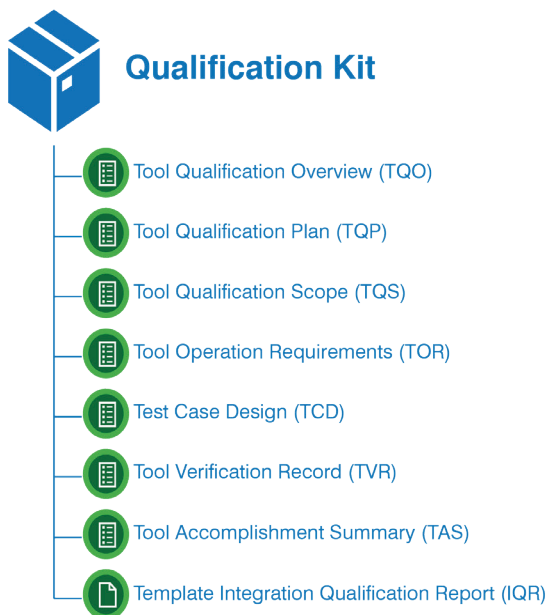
Qualification Kit

Tool Qualification Overview (TQO)

Tool Qualification Plan (TQP)

Tool Qualification Scope (TQS)

Tool Operation Requirements (TOR)

Test Case Design (TCD)

Tool Verification Record (TVR)

Tool Accomplishment Summary (TAS)

Template Integration Qualification Report (IQR)